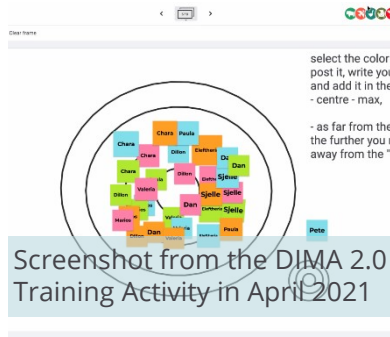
Clear frame

select the color
post it, write you
and add it in the
- centre - max,

- as far from the
the further you
away from the "

Chara
Paula
Chara
Chara
Dillon
Eleftheri
Da
Dan
Chara
Dan
Dillon
Valerie
Sjelle
Sjelle
Sjelle
Dan
Sjelle
Sjelle
Malina
Dan
Paula
Pete

Screenshot from the DIMA 2.0
Training Activity in April 2021